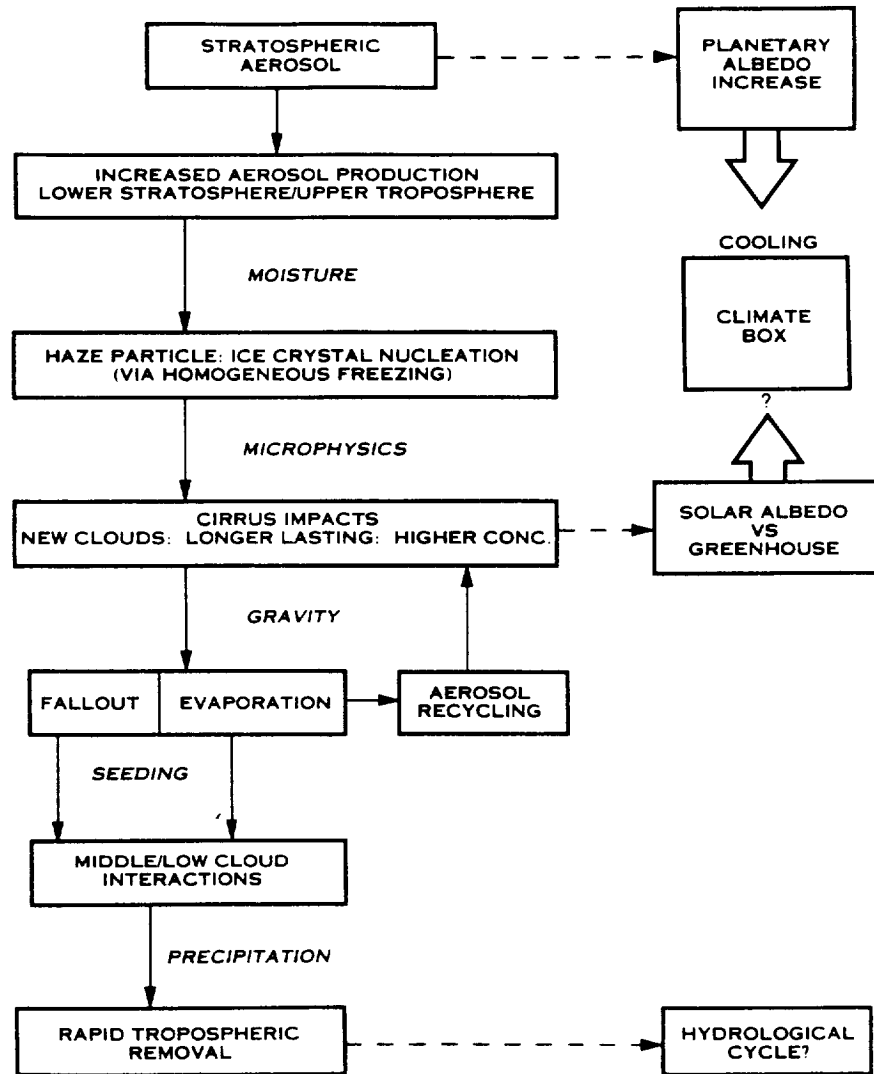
STRATOSPHERIC AEROSOL

PLANETARY ALBEDO INCREASE

INCREASED AEROSOL PRODUCTION LOWER STRATOSPHERE/UPPER TROPOSPHERE

COOLING

MOISTURE

CLIMATE BOX

HAZE PARTICLE: ICE CRYSTAL NUCLEATION (VIA HOMOGENEOUS FREEZING)

?

MICROPHYSICS

CIRRUS IMPACTS NEW CLOUDS: LONGER LASTING: HIGHER CONC.

SOLAR ALBEDO VS GREENHOUSE

GRAVITY

FALLOUT

EVAPORATION

AEROSOL RECYCLING

SEEDING

MIDDLE/LOW CLOUD INTERACTIONS

PRECIPITATION

RAPID TROPOSPHERIC REMOVAL

HYDROLOGICAL CYCLE?